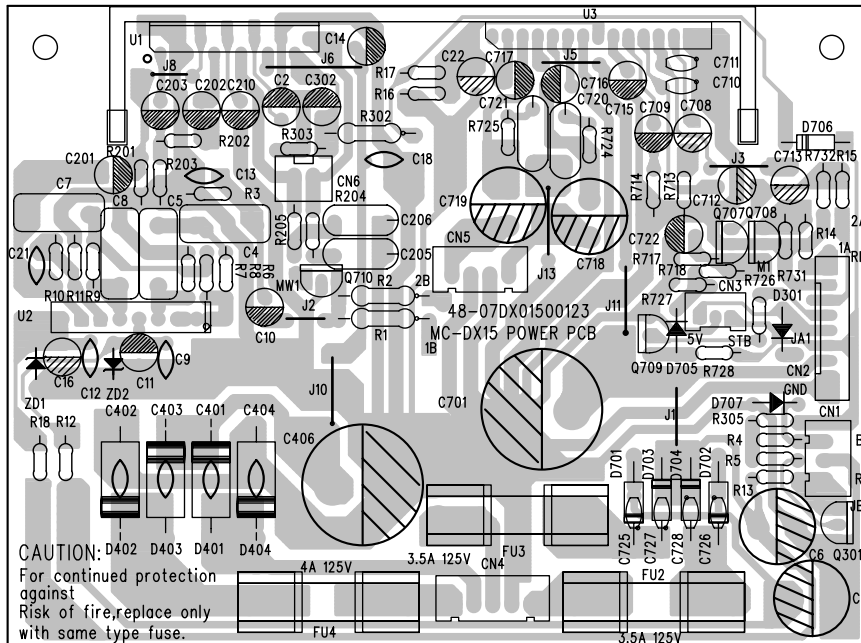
U3
U1
C14
J8
J6
R17
C22
C717
J5
C711
C710
R16
C203 C202 C210
C2 C302
C716
C721
C720
C715 C709 C708
R202
R302
R725
R724
R303
D706
C201 R201
R203
C18
J3
C713 R732 R15
C13
CN6
C7
R3
R204
R714 R713
C712
C8
C5
C719
Q707 Q708
C206
R205
2
C4
C21
R6 R8 R7
C205
CN5
C722
C718
R14
1A
R717
M1
MW1
R718
R726 R731
R10 R11 R9
Q710 R2
2B
J13
CN3
D301
J2
48-07DX01500123
J11
R727
U2
C10
R1
MC-DX15 POWER PCB
JA1
1B
5V
STB
C9
CN2
C16
C11
Q709 D705 R728
C12 ZD2
ZD1
GND
J10
C701
D707
R18 R12
C402 C403 C401 C404
R305
CN1
J1
R4
C406
R5
D701 D703 D704 D702
R13
D402 D403 D401 D404
CAUTION:
For continued protection against
Risk of fire,replace only with same type fuse.
3.5A 125V
CN4
FU3
C725 C727 C728 C726
C6 Q301
4A 125V
FU2
FU4
3.5A 125V